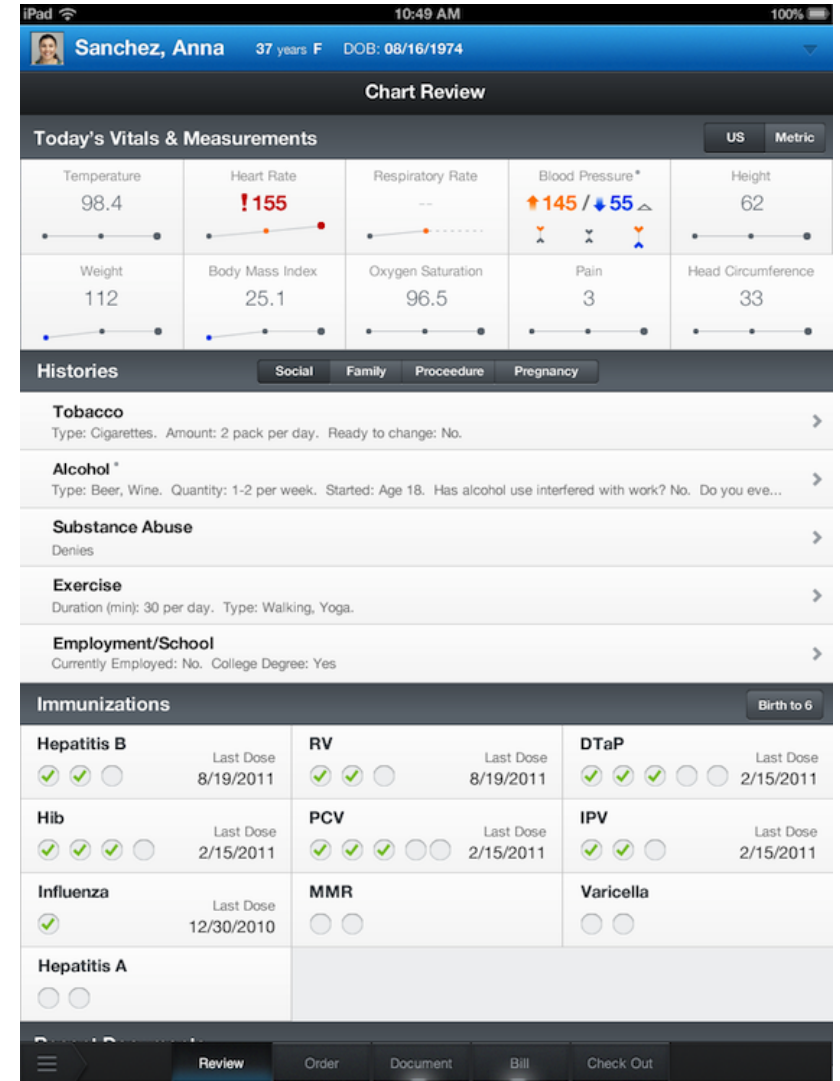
iPad 10:49 AM 100%

Sanchez, Anna 37 years F DOB: 08/16/1974

Chart Review

Today's Vitals & Measurements US Metric

| Temperature | Heart Rate | Respiratory Rate | Blood Pressure* | Height |
|---|---|---|---|---|
| 98.4 | !155 | -- | 145 / 55 | 62 |
| Weight | Body Mass Index | Oxygen Saturation | Pain | Head Circumference |
| 112 | 25.1 | 96.5 | 3 | 33 |

Histories Social Family Proceedure Pregnancy

Tobacco
Type: Cigarettes. Amount: 2 pack per day. Ready to change: No.

Alcohol*
Type: Beer, Wine. Quantity: 1-2 per week. Started: Age 18. Has alcohol use interfered with work? No. Do you eve...

Substance Abuse
Denies

Exercise
Duration (min): 30 per day. Type: Walking, Yoga.

Employment/School
Currently Employed: No. College Degree: Yes

Immunizations Birth to 6

| Hepatitis B Last Dose 8/19/2011 | RV Last Dose 8/19/2011 | DTaP Last Dose 2/15/2011 |
|---|---|---|
| Hib Last Dose 2/15/2011 | PCV Last Dose 2/15/2011 | IPV Last Dose 2/15/2011 |
| Influenza Last Dose 12/30/2010 | MMR | Varicella |
| Hepatitis A | | |

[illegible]

Review Order Document Bill Check Out